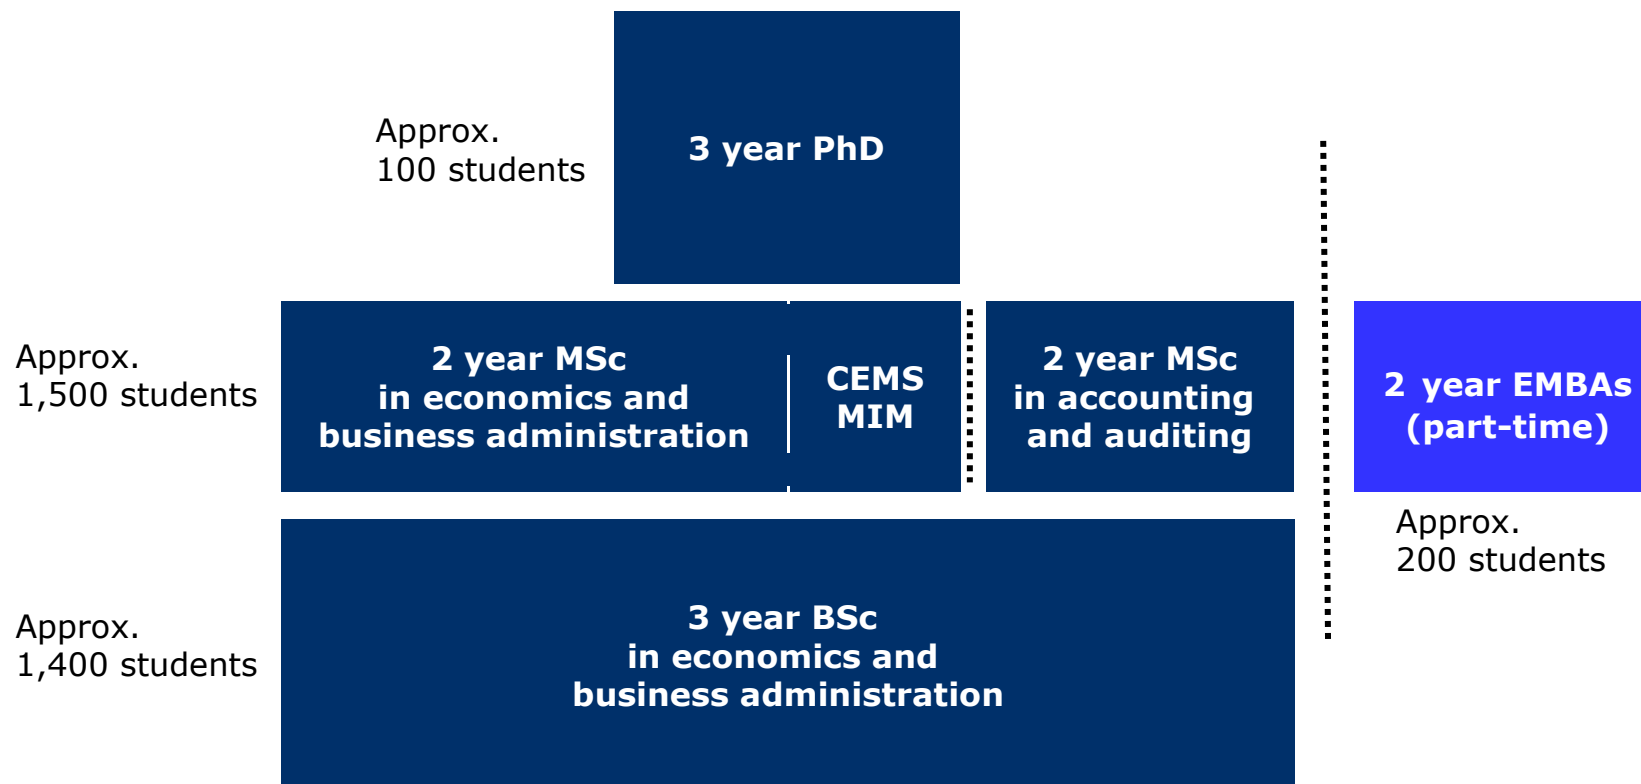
Approx.
100 students

3 year PhD

Approx.
1,500 students

2 year MSc
in economics and
business administration

CEMS
MIM

2 year MSc
in accounting
and auditing

2 year EMBAs
(part-time)

Approx.
200 students

Approx.
1,400 students

3 year BSc
in economics and
business administration